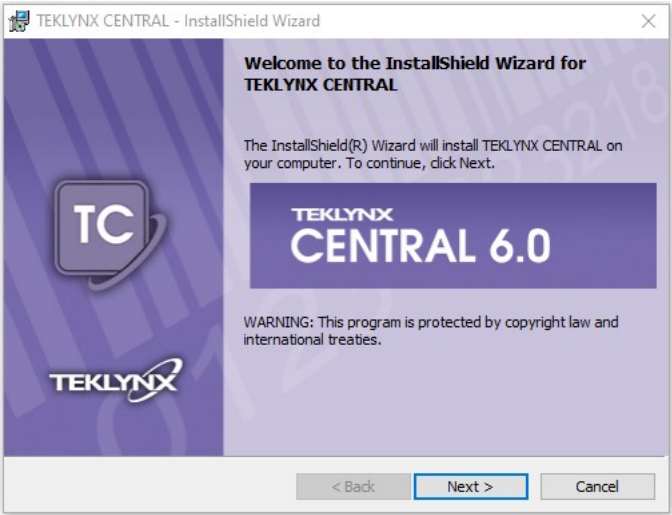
TEKLYNX CENTRAL - InstallShield Wizard

Welcome to the InstallShield Wizard for TEKLYNX CENTRAL

The InstallShield(R) Wizard will install TEKLYNX CENTRAL on your computer. To continue, click Next.

TC

TEKLYNX
CENTRAL 6.0

WARNING: This program is protected by copyright law and international treaties.

TEKLYNX

< Back
Next >
Cancel